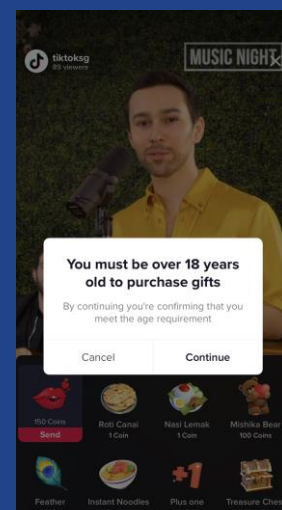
tiktoksg
93 viewers

MUSIC NIGHT

You must be over 18 years old to purchase gifts

By continuing you're confirming that you meet the age requirement

Cancel

Continue

150 Coins
Send

Roti Canai
1 Coin

Nasi Lemak
1 Coin

Mishka Bear
100 Coins

Feather

Instant Noodles

Plus one

Treasure Ches